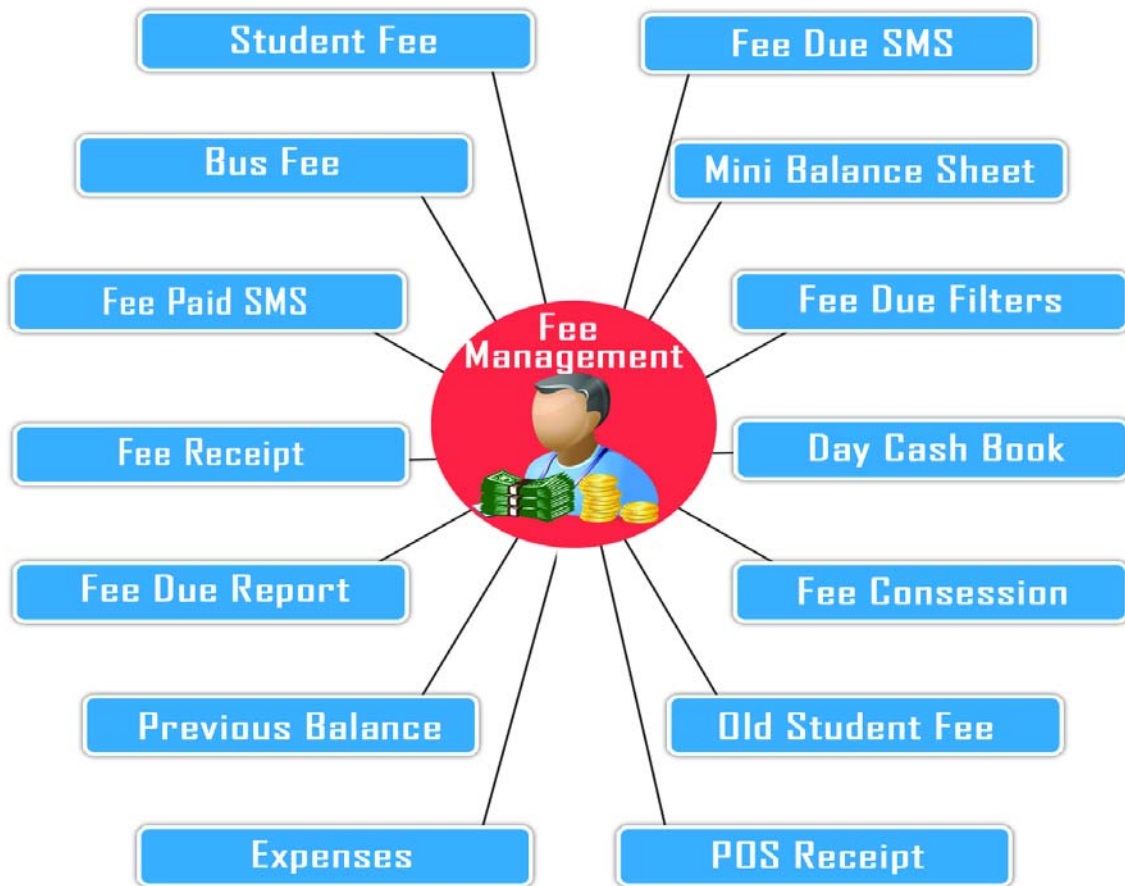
Fee Management

Student Fee

Fee Due SMS

Bus Fee

Mini Balance Sheet

Fee Paid SMS

Fee Due Filters

Fee Receipt

Day Cash Book

Fee Due Report

Fee Consession

Previous Balance

Old Student Fee

Expenses

POS Receipt